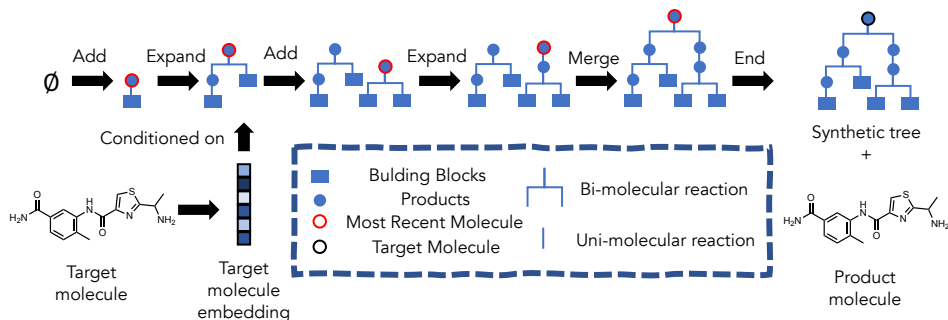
∅ Add Expand Add Expand Merge End

Conditioned on

Synthetic tree
+

$H_2N$ O N H O N S $NH_2$

Target molecule

Target molecule embedding

Bulding Blocks
Products
Most Recent Molecule
Target Molecule

Bi-molecular reaction

Uni-molecular reaction

$H_2N$ O N H O N S $NH_2$

Product molecule